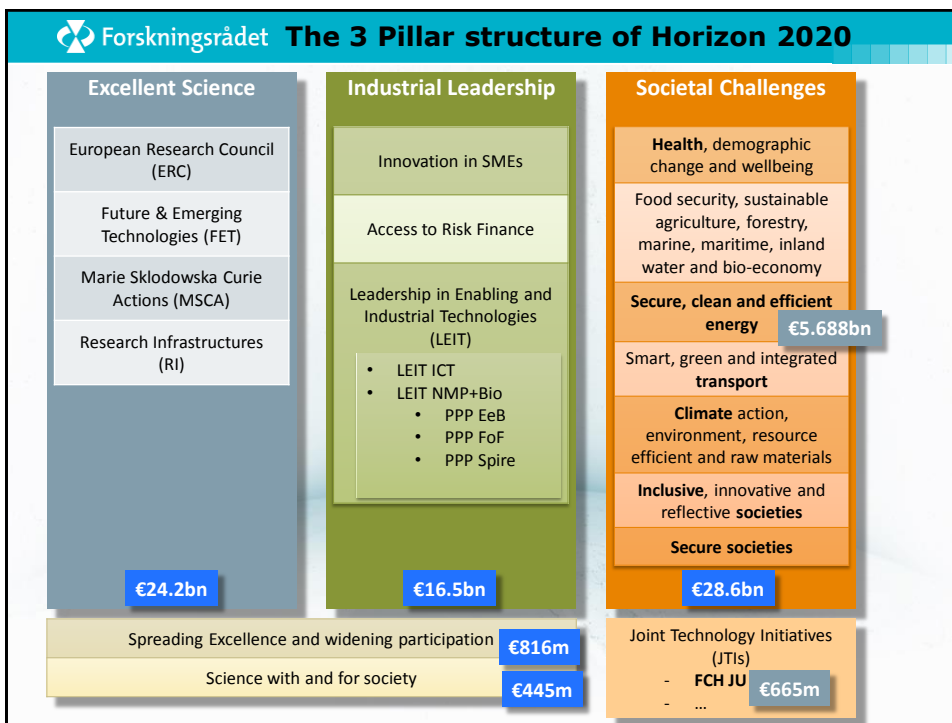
Forskningsrådet The 3 Pillar structure of Horizon 2020

Excellent Science

European Research Council (ERC)

Future & Emerging Technologies (FET)

Marie Sklodowska Curie Actions (MSCA)

Research Infrastructures (RI)

€24.2bn

Industrial Leadership

Innovation in SMEs

Access to Risk Finance

Leadership in Enabling and Industrial Technologies (LEIT)

- LEIT ICT
- LEIT NMP+Bio
  - PPP EeB
  - PPP FoF
  - PPP Spire

€16.5bn

Societal Challenges

Health, demographic change and wellbeing

Food security, sustainable agriculture, forestry, marine, maritime, inland water and bio-economy

Secure, clean and efficient energy

€5.688bn

Smart, green and integrated transport

Climate action, environment, resource efficient and raw materials

Inclusive, innovative and reflective societies

Secure societies

€28.6bn

Spreading Excellence and widening participation €816m

Science with and for society €445m

Joint Technology Initiatives (JTIs)
- FCH JU
- …

€665m